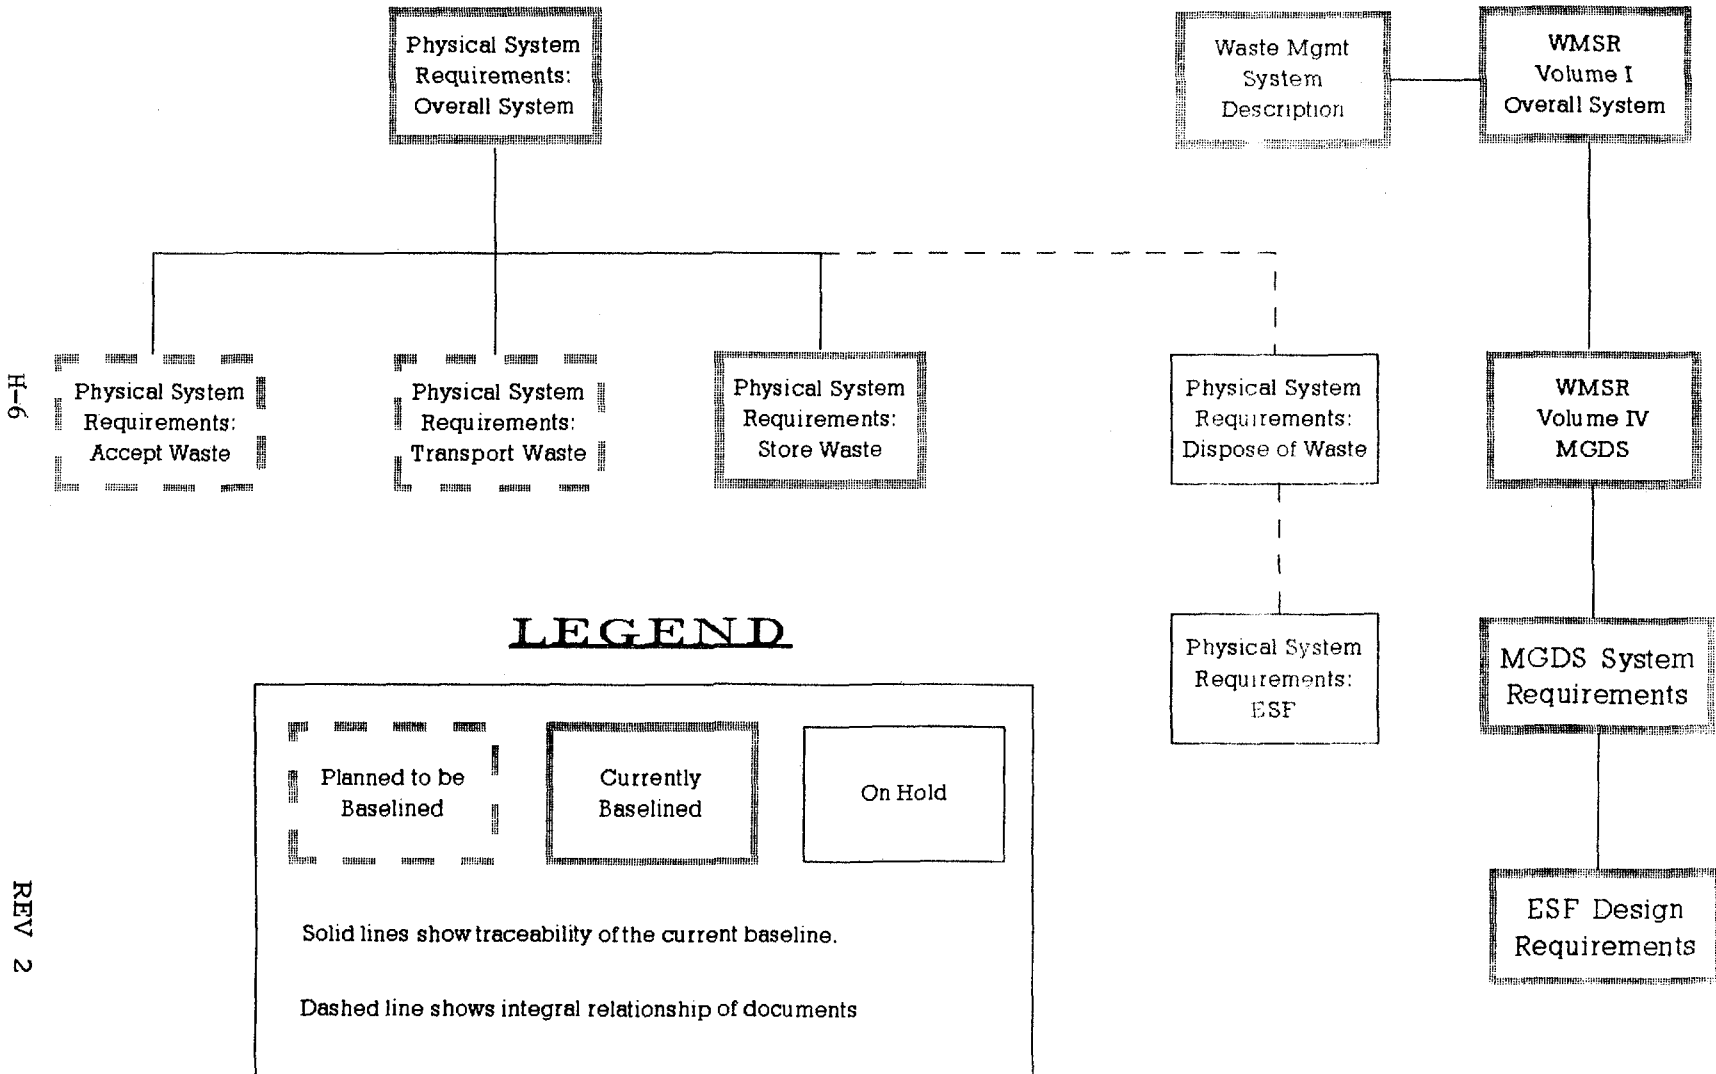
Physical System Requirements: Overall System

Waste Mgmt System Description

WMSR Volume I Overall System

Physical System Requirements: Accept Waste

Physical System Requirements: Transport Waste

Physical System Requirements: Store Waste

Physical System Requirements: Dispose of Waste

WMSR Volume IV MGDS

Physical System Requirements: ESF

MGDS System Requirements

ESF Design Requirements

LEGEND

Planned to be Baselined

Currently Baselined

On Hold

Solid lines show traceability of the current baseline.

Dashed line shows integral relationship of documents

H-6

REV 2